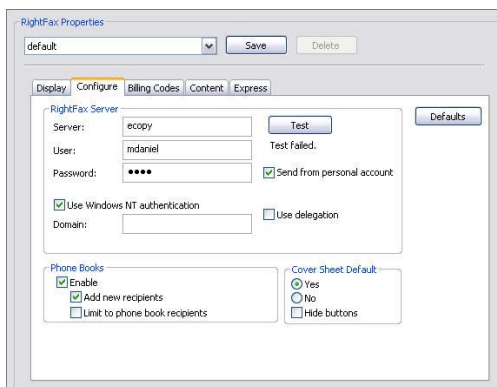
RightFax Properties

default

Save

Delete

Display | Configure | Billing Codes | Content | Express

RightFax Server

Server: ecopy

Test

Defaults

User: mdaniel

Test failed.

Password: ●●●●

Send from personal account

Use Windows NT authentication

Use delegation

Domain:

Phone Books

Enable

Add new recipients

Limit to phone book recipients

Cover Sheet Default

Yes

No

Hide buttons